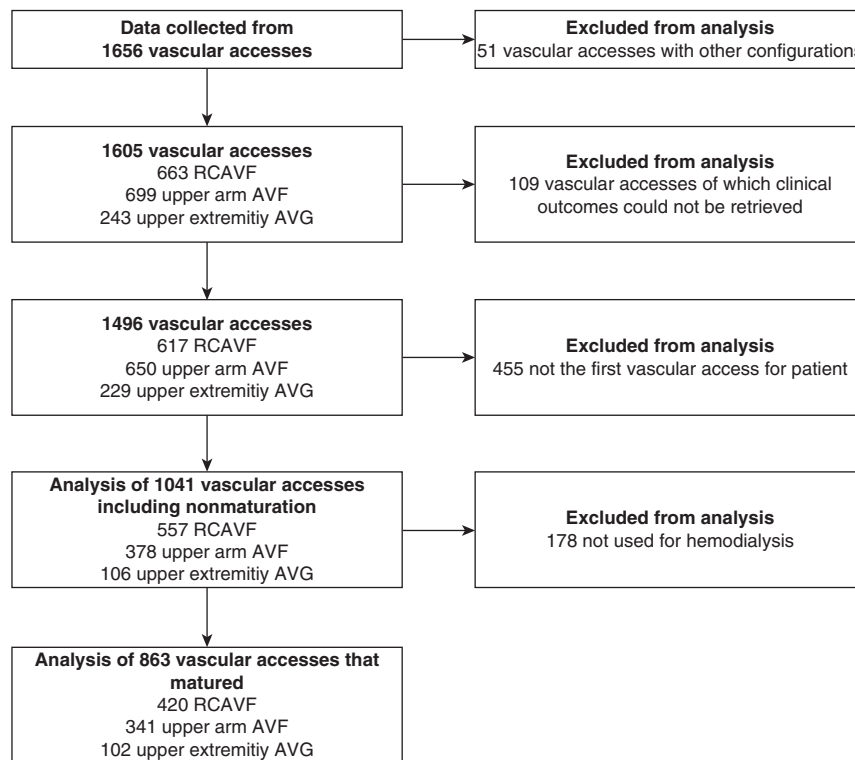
Data collected from 1656 vascular accesses

Excluded from analysis
51 vascular accesses with other configurations

1605 vascular accesses
663 RCAVF
699 upper arm AVF
243 upper extremitiy AVG

Excluded from analysis
109 vascular accesses of which clinical outcomes could not be retrieved

1496 vascular accesses
617 RCAVF
650 upper arm AVF
229 upper extremitiy AVG

Excluded from analysis
455 not the first vascular access for patient

Analysis of 1041 vascular accesses including nonmaturation
557 RCAVF
378 upper arm AVF
106 upper extremitiy AVG

Excluded from analysis
178 not used for hemodialysis

Analysis of 863 vascular accesses that matured
420 RCAVF
341 upper arm AVF
102 upper extremitiy AVG